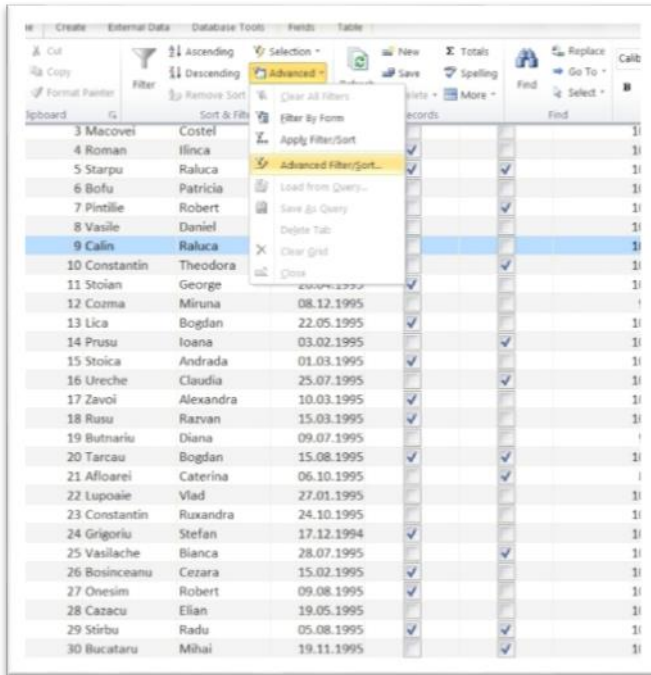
e | Create | External Data | Database Tools | Fields | Table

Cut
Copy
Format Painter
Clipboard

Filter
Ascending
Descending
Remove Sort
Sort & Filter

Selection
Advanced
Refresh

New
Save
Delete
Records

Totals
Spelling
More

Find
Replace
Go To
Select
Find

Calib
B

Clear All Filters
Filter By Form
Apply Filter/Sort
Advanced Filter/Sort...
Load from Query...
Save As Query
Delete Tab
Clear Grid
Close

| | | | | | |
|---|---|---|---|---|---|
| 3 Macovei | Costel | | | | 1 |
| 4 Roman | Ilinca | | ✓ | | 1 |
| 5 Starpu | Raluca | | ✓ | ✓ | 1 |
| 6 Bofu | Patricia | | | | 1 |
| 7 Pintilie | Robert | | | ✓ | 1 |
| 8 Vasile | Daniel | | | | 1 |
| 9 Calin | Raluca | | | | 1 |
| 10 Constantin | Theodora | | | ✓ | 1 |
| 11 Stoian | George | 20.04.1995 | ✓ | | 1 |
| 12 Cozma | Miruna | 08.12.1995 | | | |
| 13 Lica | Bogdan | 22.05.1995 | ✓ | | 1 |
| 14 Prusu | Ioana | 03.02.1995 | | ✓ | 1 |
| 15 Stoica | Andrada | 01.03.1995 | ✓ | | 1 |
| 16 Ureche | Claudia | 25.07.1995 | | ✓ | 1 |
| 17 Zavoi | Alexandra | 10.03.1995 | ✓ | | 1 |
| 18 Rusu | Razvan | 15.03.1995 | ✓ | | 1 |
| 19 Butnariu | Diana | 09.07.1995 | | | |
| 20 Tarcau | Bogdan | 15.08.1995 | ✓ | ✓ | 1 |
| 21 Afloarei | Caterina | 06.10.1995 | | | |
| 22 Lupoaie | Vlad | 27.01.1995 | | | 1 |
| 23 Constantin | Ruxandra | 24.10.1995 | | | 1 |
| 24 Grigoriu | Stefan | 17.12.1994 | ✓ | | 1 |
| 25 Vasilache | Bianca | 28.07.1995 | | ✓ | 1 |
| 26 Bosinceanu | Cezara | 15.02.1995 | ✓ | | 1 |
| 27 Onesim | Robert | 09.08.1995 | ✓ | | 1 |
| 28 Cazacu | Elian | 19.05.1995 | | | 1 |
| 29 Stirbu | Radu | 05.08.1995 | ✓ | ✓ | 1 |
| 30 Bucataru | Mihai | 19.11.1995 | | ✓ | 1 |